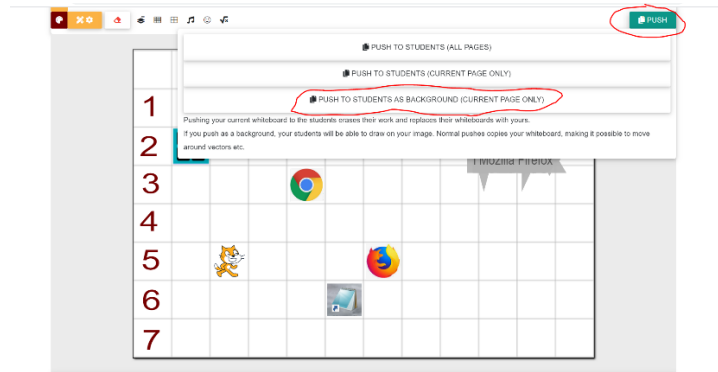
PUSH

PUSH TO STUDENTS (ALL PAGES)

PUSH TO STUDENTS (CURRENT PAGE ONLY)

PUSH TO STUDENTS AS BACKGROUND (CURRENT PAGE ONLY)

Pushing your current whiteboard to the students erases their work and replaces their whiteboards with yours.

If you push as a background, your students will be able to draw on your image. Normal pushes copies your whiteboard, making it possible to move around vectors etc.

1
2
3
4
5
6
7

Mozilla Firefox